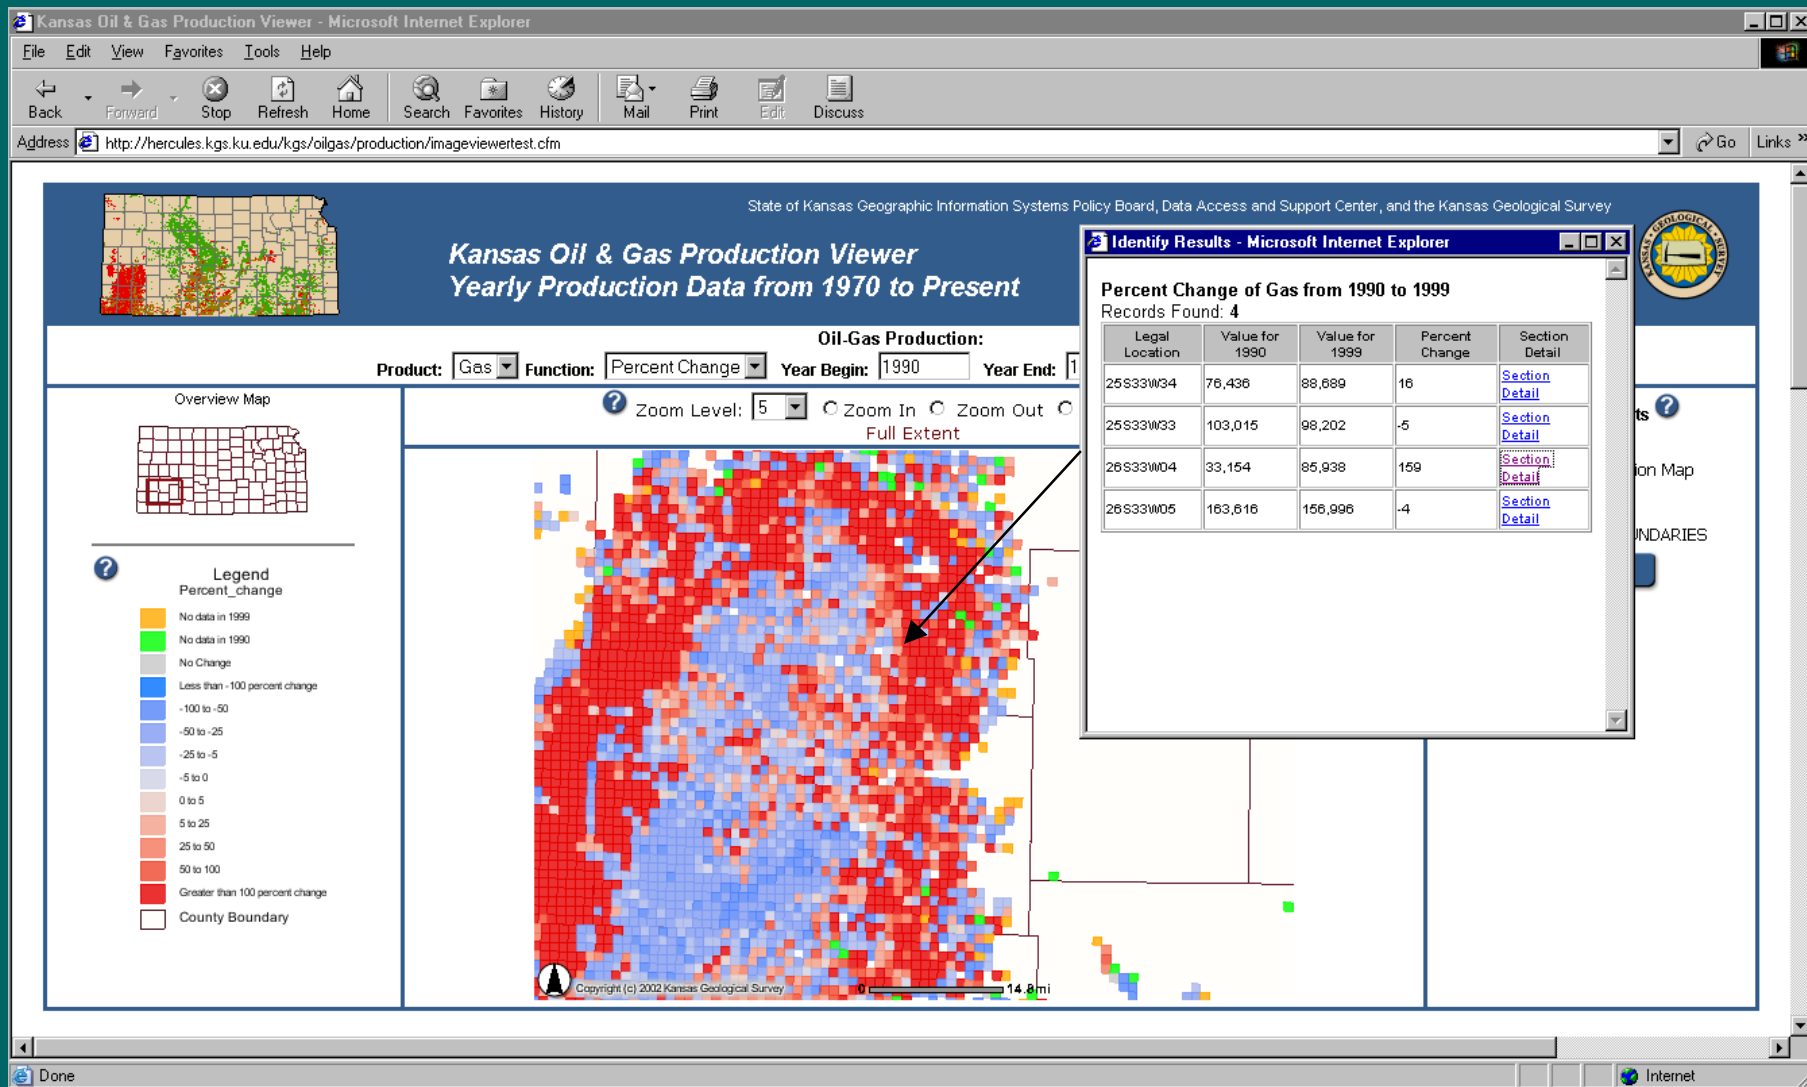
Kansas Oil & Gas Production Viewer - Microsoft Internet Explorer

File Edit View Favorites Tools Help

Back Forward Stop Refresh Home Search Favorites History Mail Print Edit Discuss

Address http://hercules.kgs.ku.edu/kgs/oilgas/production/imageviewertest.cfm Go Links

State of Kansas Geographic Information Systems Policy Board, Data Access and Support Center, and the Kansas Geological Survey

Kansas Oil & Gas Production Viewer
Yearly Production Data from 1970 to Present

Oil-Gas Production:

Product: Gas Function: Percent Change Year Begin: 1990 Year End: 1

Overview Map

Zoom Level: 5 Zoom In Zoom Out

Full Extent

Legend
Percent_change

No data in 1999
No data in 1990
No Change
Less than -100 percent change
-100 to -50
-50 to -25
-25 to -5
-5 to 0
0 to 5
5 to 25
25 to 50
50 to 100
Greater than 100 percent change
County Boundary

Copyright (c) 2002 Kansas Geological Survey 0 14.8 mi

Identify Results - Microsoft Internet Explorer

Percent Change of Gas from 1990 to 1999
Records Found: 4

| Legal Location | Value for 1990 | Value for 1999 | Percent Change | Section Detail |
|---|---|---|---|---|
| 25S33W34 | 76,436 | 88,689 | 16 | Section Detail |
| 25S33W33 | 103,015 | 98,202 | -5 | Section Detail |
| 26S33W04 | 33,154 | 85,938 | 159 | Section Detail |
| 26S33W05 | 163,616 | 156,996 | -4 | Section Detail |

ts
ion Map
UNDARIES

Done Internet